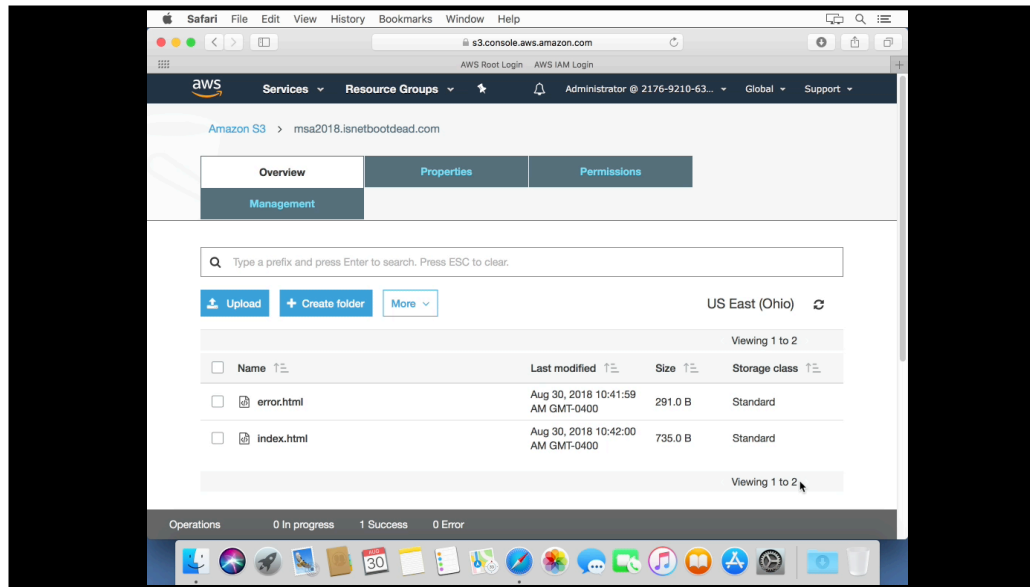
Safari File Edit View History Bookmarks Window Help

s3.console.aws.amazon.com

AWS Root Login AWS IAM Login

aws Services Resource Groups Administrator @ 2176-9210-63... Global Support

Amazon S3 > msa2018.isnetbootdead.com

Overview Properties Permissions Management

Type a prefix and press Enter to search. Press ESC to clear.

Upload + Create folder More

US East (Ohio)

Viewing 1 to 2

| Name | Last modified | Size | Storage class |
|---|---|---|---|
| error.html | Aug 30, 2018 10:41:59 AM GMT-0400 | 291.0 B | Standard |
| index.html | Aug 30, 2018 10:42:00 AM GMT-0400 | 735.0 B | Standard |

Viewing 1 to 2

Operations 0 In progress 1 Success 0 Error

AUG 30